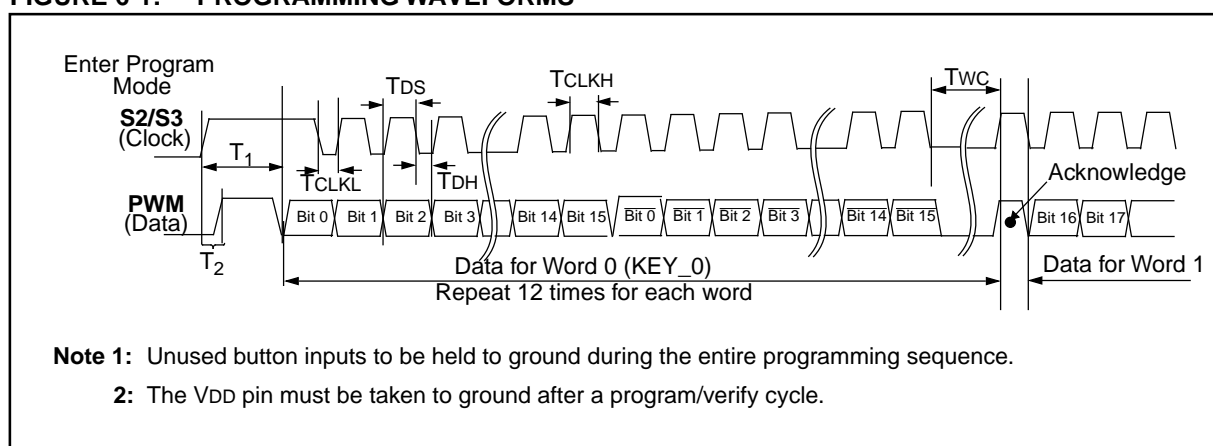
FIGURE 0-1: PROGRAMMING WAVEFORMS

Enter Program Mode

TDS

TCLKH

TWC

S2/S3 (Clock)

$T_1$

TCLKL

TDH

Acknowledge

PWM (Data)

Bit 0 Bit 1 Bit 2 Bit 3 Bit 14 Bit 15 $\overline{\text{Bit 0}}$ $\overline{\text{Bit 1}}$ $\overline{\text{Bit 2}}$ $\overline{\text{Bit 3}}$ $\overline{\text{Bit 14}}$ $\overline{\text{Bit 15}}$ Bit 16 Bit 17

$T_2$

Data for Word 0 (KEY_0)

Data for Word 1

Repeat 12 times for each word

Note 1: Unused button inputs to be held to ground during the entire programming sequence.

2: The VDD pin must be taken to ground after a program/verify cycle.